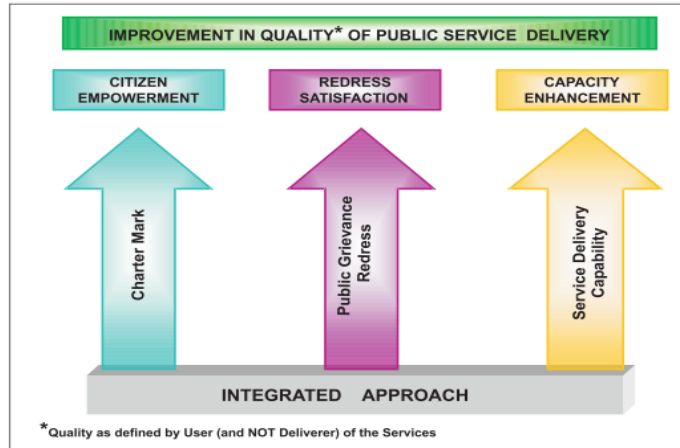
IMPROVEMENT IN QUALITY* OF PUBLIC SERVICE DELIVERY

CITIZEN EMPOWERMENT

REDRESS SATISFACTION

CAPACITY ENHANCEMENT

Charter Mark

Public Grievance Redress

Service Delivery Capability

INTEGRATED APPROACH

*Quality as defined by User (and NOT Deliverer) of the Services